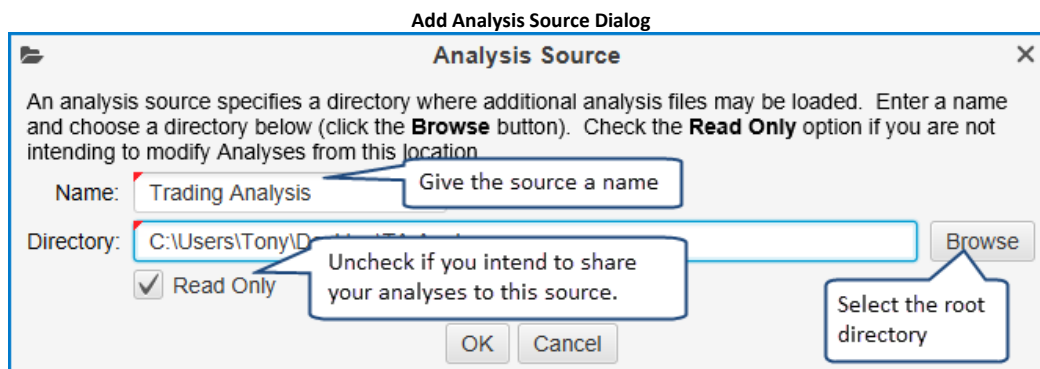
Add Analysis Source Dialog

Analysis Source

×

An analysis source specifies a directory where additional analysis files may be loaded. Enter a name and choose a directory below (click the **Browse** button). Check the **Read Only** option if you are not intending to modify Analyses from this location.

Name: Trading Analysis

Give the source a name

Directory: C:\Users\Tony\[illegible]

Browse

Uncheck if you intend to share your analyses to this source.

Read Only

Select the root directory

OK Cancel